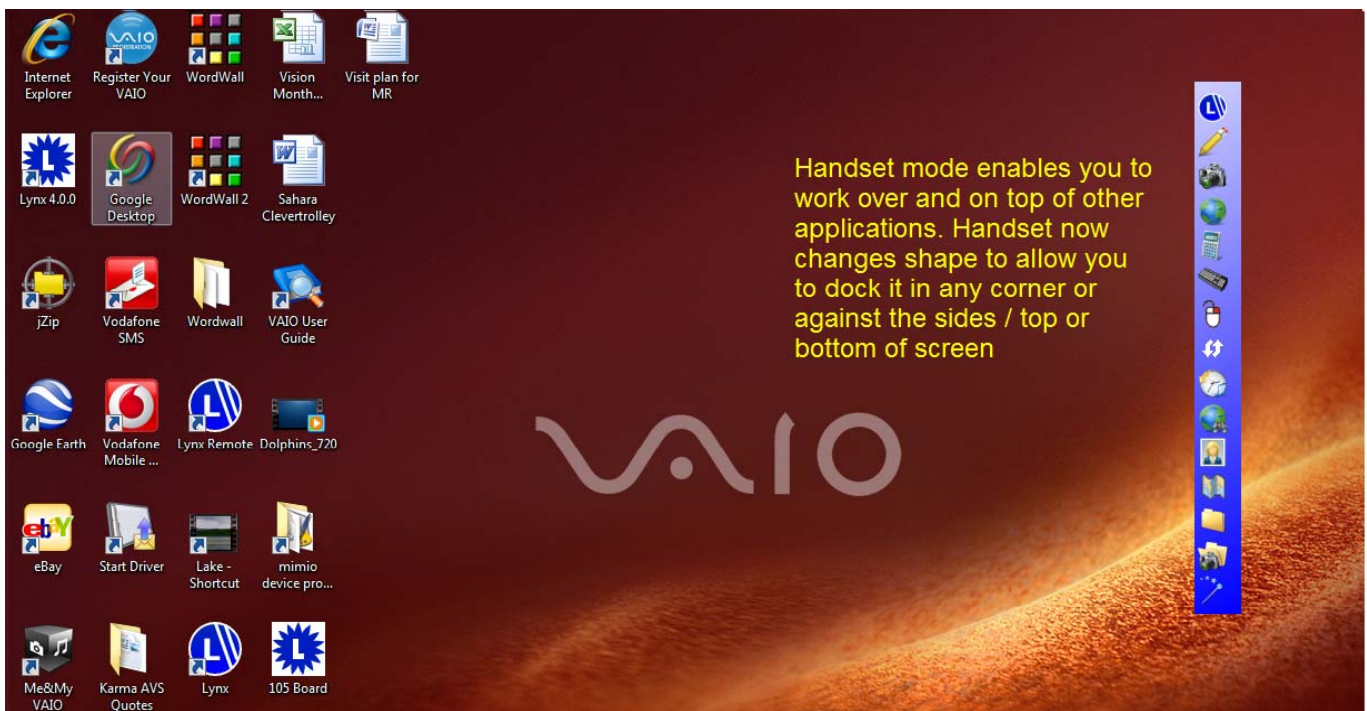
Internet Explorer

Register Your VAIO

WordWall

Vision Month...

Visit plan for MR

Lynx 4.0.0

Google Desktop

WordWall 2

Sahara Clevertrolley

jZip

Vodafone SMS

Wordwall

VAIO User Guide

Google Earth

Vodafone Mobile ...

Lynx Remote

Dolphins_720

eBay

Start Driver

Lake - Shortcut

mimio device pro...

Me&My VAIO

Karma AVS Quotes

Lynx

105 Board

Handset mode enables you to work over and on top of other applications. Handset now changes shape to allow you to dock it in any corner or against the sides / top or bottom of screen

VAIO